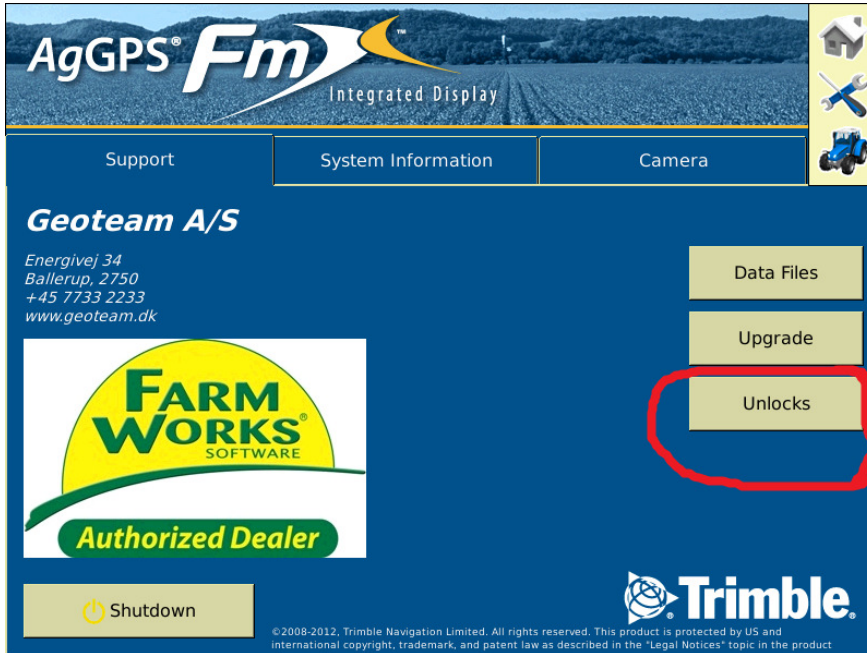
AgGPS® Fm™ Integrated Display

Support
System Information
Camera

Geoteam A/S

Energivej 34
Ballerup, 2750
+45 7733 2233
www.geoteam.dk

FARM WORKS® SOFTWARE
Authorized Dealer

Data Files
Upgrade
Unlocks

Shutdown

Trimble.

©2008-2012, Trimble Navigation Limited. All rights reserved. This product is protected by US and international copyright, trademark, and patent law as described in the "Legal Notices" topic in the product